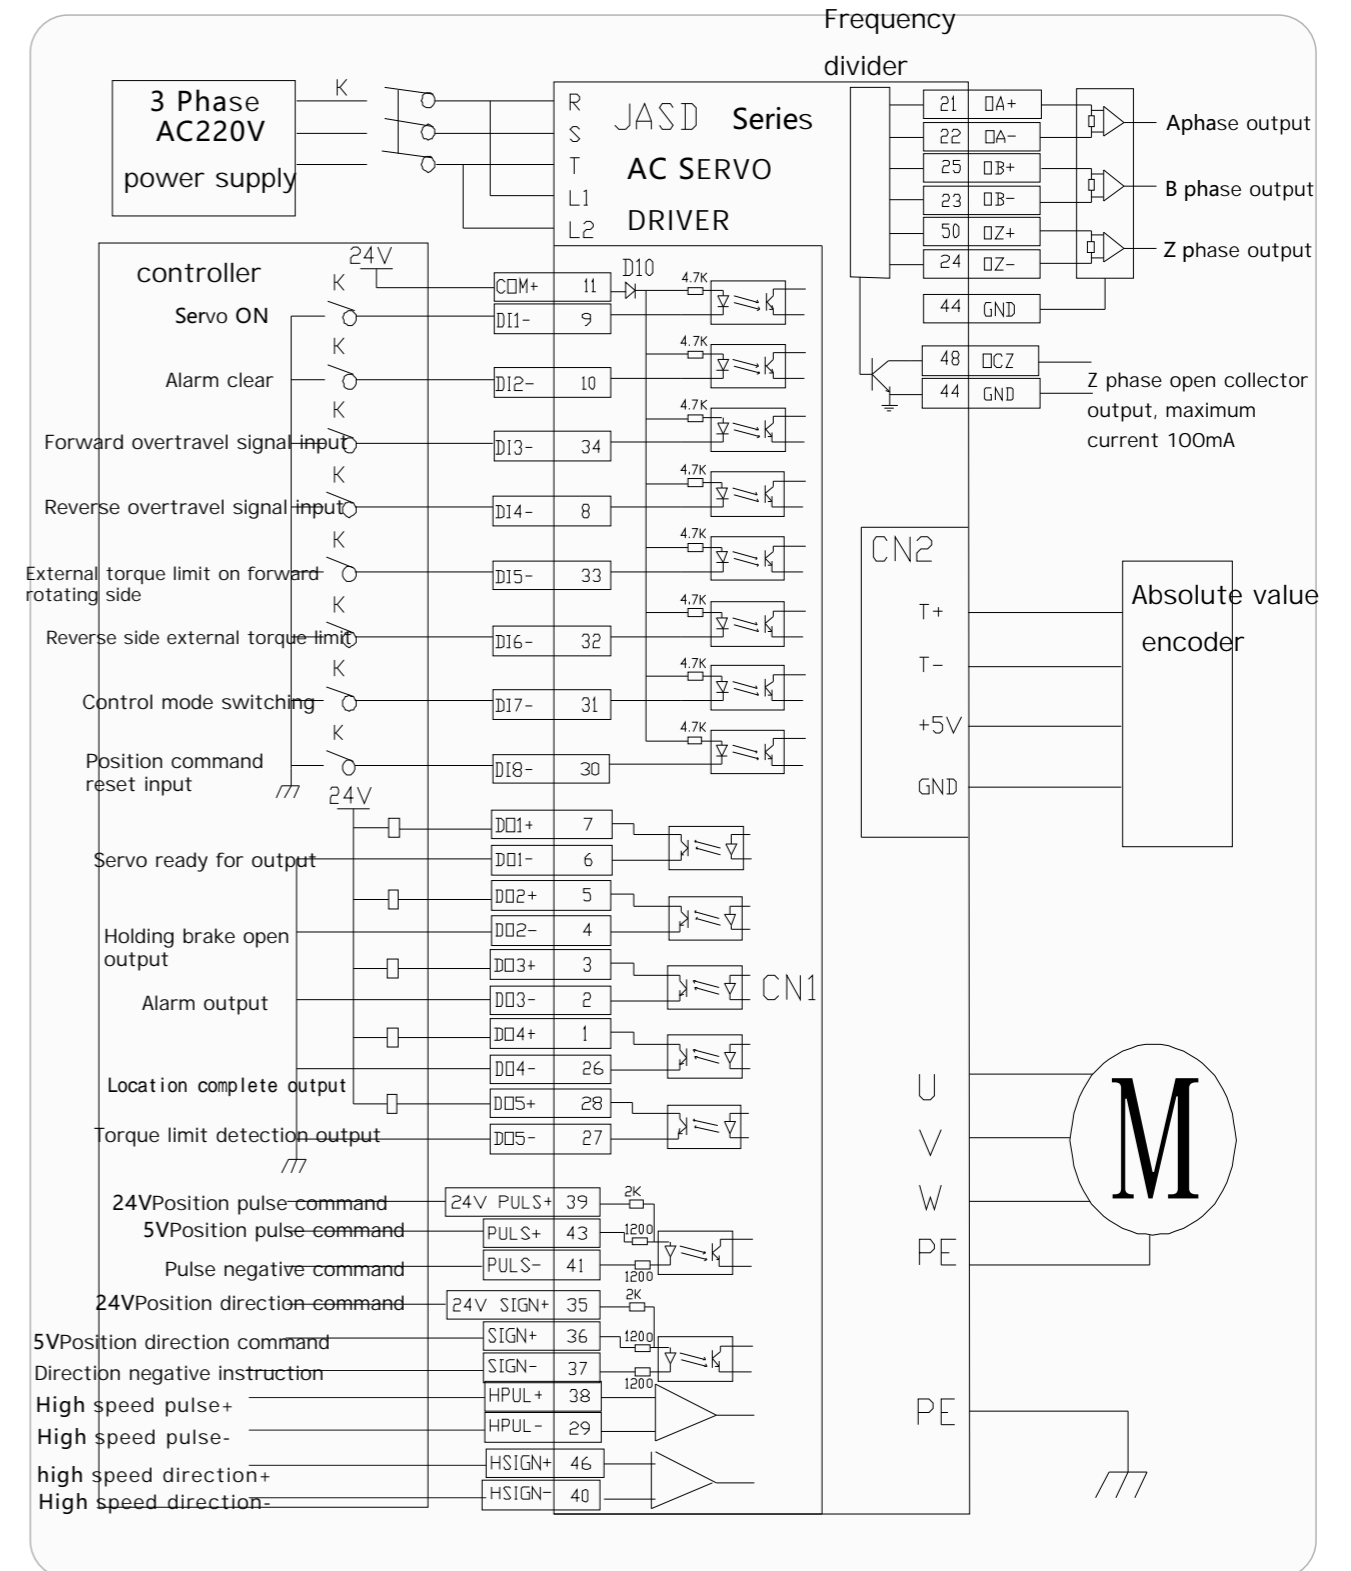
Frequency divider

3 Phase AC220V power supply

K

R
S
T
L1
L2

JASD Series
AC SERVO
DRIVER

21 ΠA+
22 ΠA-
25 ΠB+
23 ΠB-
50 ΠZ+
24 ΠZ-
44 GND

Aphase output
B phase output
Z phase output

48 ΠCZ
44 GND

Z phase open collector output, maximum current 100mA

controller
24V
K
Servo ON
K
Alarm clear
K
Forward overtravel signal input
K
Reverse overtravel signal input
K
External torque limit on forward rotating side
K
Reverse side external torque limit
K
Control mode switching
K
Position command reset input

CΠM+ 11
D10
4.7K
DI1- 9
4.7K
DI2- 10
4.7K
DI3- 34
4.7K
DI4- 8
4.7K
DI5- 33
4.7K
DI6- 32
4.7K
DI7- 31
4.7K
DI8- 30

CN2
T+
T-
+5V
GND

Absolute value encoder

24V
DΠ1+ 7
Servo ready for output
DΠ1- 6
DΠ2+ 5
Holding brake open output
DΠ2- 4
DΠ3+ 3
Alarm output
DΠ3- 2
CN1
DΠ4+ 1
DΠ4- 26
Location complete output
DΠ5+ 28
Torque limit detection output
DΠ5- 27

U
V
W
PE
M

24VPosition pulse command
24V PULS+ 39
2K
5VPosition pulse command
PULS+ 43
1200
Pulse negative command
PULS- 41
1200
24VPosition direction command
24V SIGN+ 35
2K
5VPosition direction command
SIGN+ 36
1200
Direction negative instruction
SIGN- 37
1200
High speed pulse+
HPUL+ 38
High speed pulse-
HPUL- 29
high speed direction+
HSIGN+ 46
High speed direction-
HSIGN- 40

PE